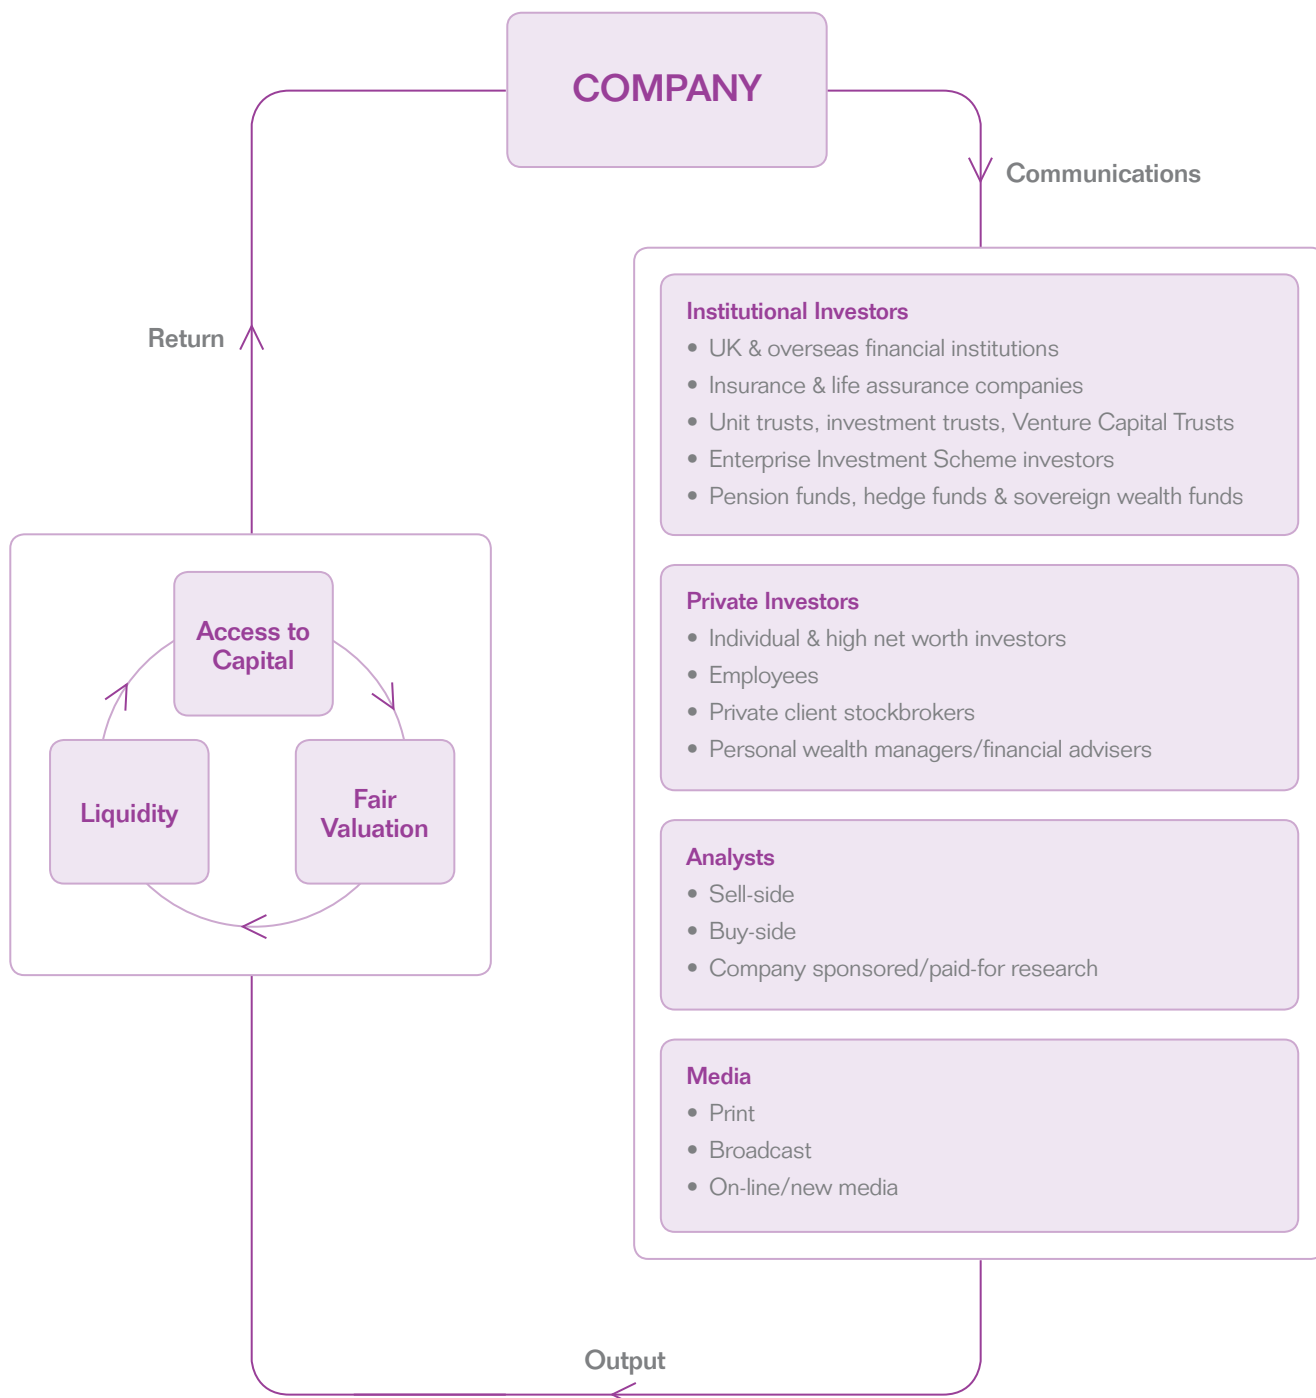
COMPANY

Communications

Return

Institutional Investors
- UK & overseas financial institutions
- Insurance & life assurance companies
- Unit trusts, investment trusts, Venture Capital Trusts
- Enterprise Investment Scheme investors
- Pension funds, hedge funds & sovereign wealth funds

Access to Capital

Liquidity

Fair Valuation

Private Investors
- Individual & high net worth investors
- Employees
- Private client stockbrokers
- Personal wealth managers/financial advisers

Analysts
- Sell-side
- Buy-side
- Company sponsored/paid-for research

Media
- Print
- Broadcast
- On-line/new media

Output